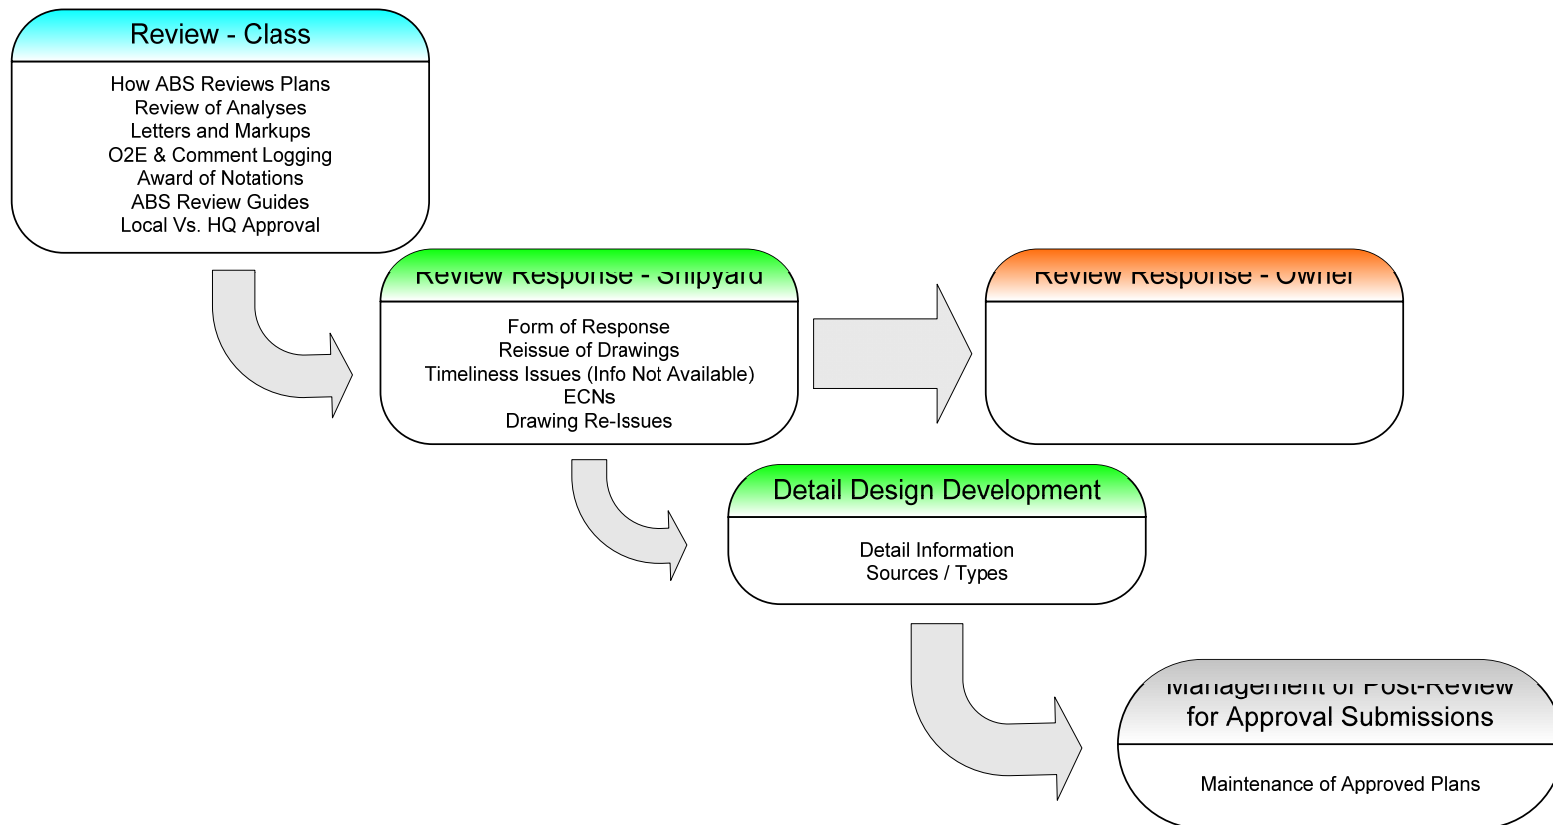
Review - Class

How ABS Reviews Plans
Review of Analyses
Letters and Markups
O2E & Comment Logging
Award of Notations
ABS Review Guides
Local Vs. HQ Approval

Review Response - Shipyard

Form of Response
Reissue of Drawings
Timeliness Issues (Info Not Available)
ECNs
Drawing Re-Issues

Review Response - Owner

Detail Design Development

Detail Information
Sources / Types

Management of Post-Review for Approval Submissions

Maintenance of Approved Plans